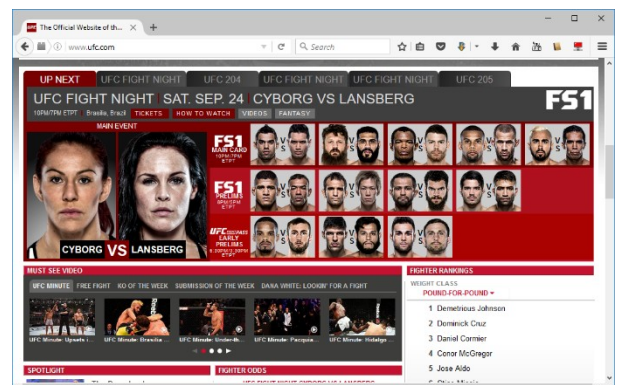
The Official Website of th... ×

www.ufc.com

Search

UP NEXT | UFC FIGHT NIGHT | UFC 204 | UFC FIGHT NIGHT | UFC FIGHT NIGHT | UFC 205

UFC FIGHT NIGHT | SAT. SEP. 24 | CYBORG VS LANSBERG

FS1

10PM/7PM ETPT | Brasilia, Brazil | TICKETS | HOW TO WATCH | VIDEOS | FANTASY

MAIN EVENT

CYBORG VS LANSBERG

FS1 MAIN CARD 10PM/7PM ETPT

FS1 PRELIMS 8PM/5PM ETPT

UFC FIGHT PASS EARLY PRELIMS

VS VS VS VS VS

VS VS VS VS

VS VS VS

MUST SEE VIDEO

UFC MINUTE | FREE FIGHT | KO OF THE WEEK | SUBMISSION OF THE WEEK | DANA WHITE: LOOKIN' FOR A FIGHT

UFC Minute: Upsets i... | UFC Minute: Brasilia ... | UFC Minute: Under-th... | UFC Minute: Pacquia... | UFC Minute: Hidalgo ...

FIGHTER RANKINGS

WEIGHT CLASS

POUND-FOR-POUND ▾

1 Demetrious Johnson
2 Dominick Cruz
3 Daniel Cormier
4 Conor McGregor
5 Jose Aldo

SPOTLIGHT

FIGHTER ODDS